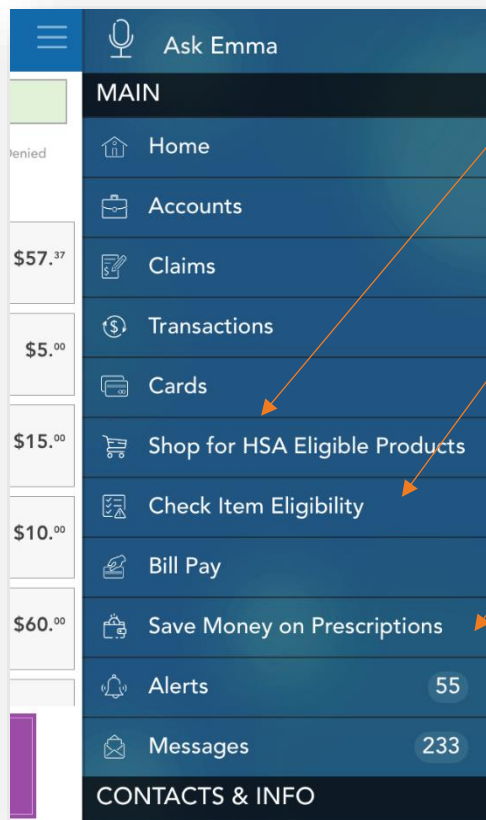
Ask Emma

MAIN

Home

Accounts

Claims

Transactions

Cards

Shop for HSA Eligible Products

Check Item Eligibility

Bill Pay

Save Money on Prescriptions

Alerts 55

Messages 233

CONTACTS & INFO

Denied

$57.37

$5.00

$15.00

$10.00

$60.00